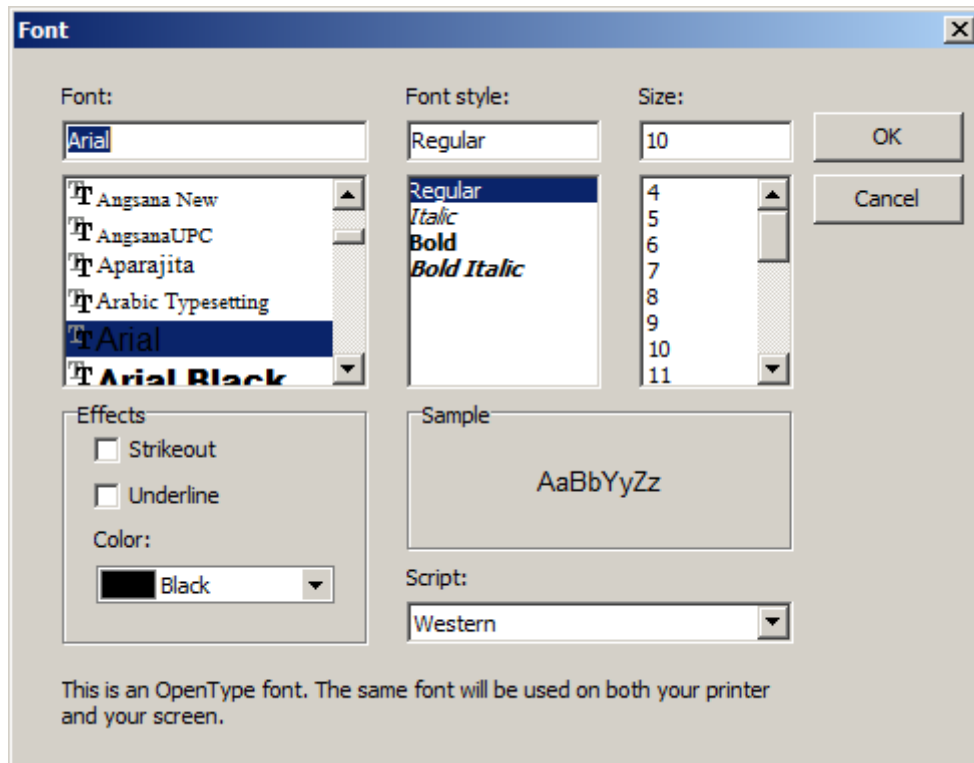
Font

Font:

Arial

Angsana New
AngsanaUPC
Aparajita
Arabic Typesetting
Arial
Arial Black

Font style:

Regular

Regular
Italic
Bold
Bold Italic

Size:

10

4
5
6
7
8
9
10
11

OK

Cancel

Effects

Strikeout

Underline

Color:

Black

Sample

AaBbYyZz

Script:

Western

This is an OpenType font. The same font will be used on both your printer and your screen.